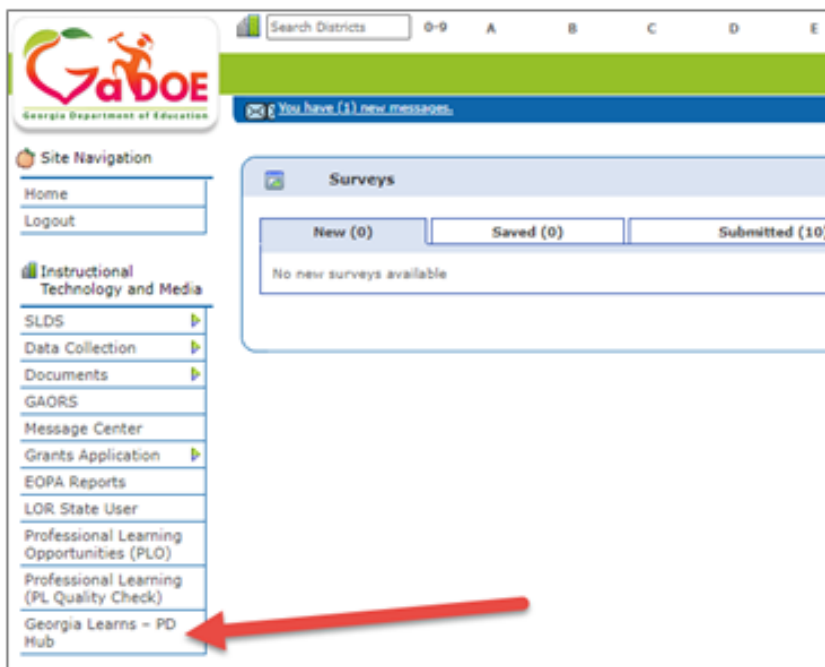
GaDOE
Georgia Department of Education

Search Districts 0-9 A B C D E

You have (1) new messages.

Site Navigation
Home
Logout

Instructional Technology and Media
SLDS
Data Collection
Documents
GAORS
Message Center
Grants Application
EOPA Reports
LOR State User
Professional Learning Opportunities (PLO)
Professional Learning (PL Quality Check)
Georgia Learns – PD Hub

Surveys

| New (0) | Saved (0) | Submitted (10) |
|---|---|---|

No new surveys available